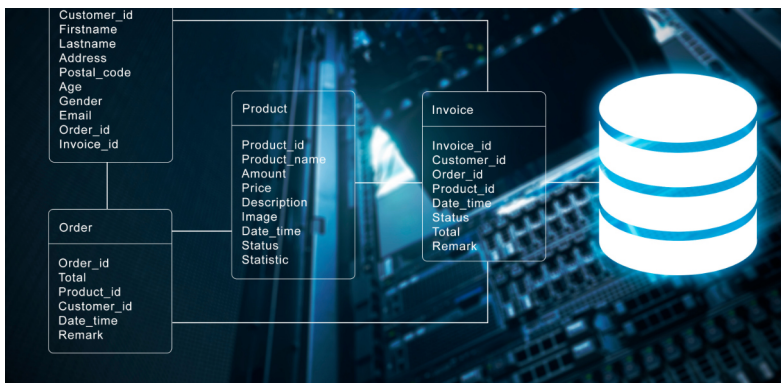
Customer_id
Firstname
Lastname
Address
Postal_code
Age
Gender
Email
Order_id
Invoice_id

Product

Product_id
Product_name
Amount
Price
Description
Image
Date_time
Status
Statistic

Invoice

Invoice_id
Customer_id
Order_id
Product_id
Date_time
Status
Total
Remark

Order

Order_id
Total
Product_id
Customer_id
Date_time
Remark